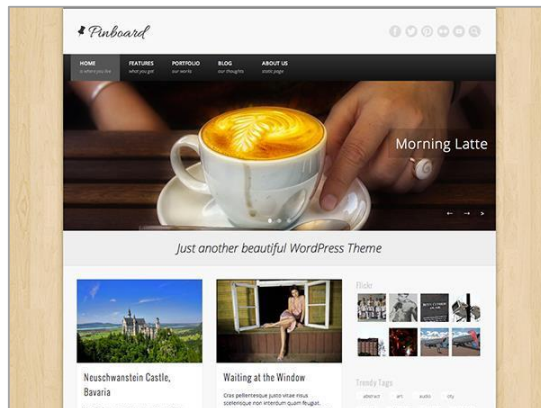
Pinboard

HOME
is where you live

FEATURES
what you get

PORTFOLIO
our works

BLOG
our thoughts

ABOUT US
static page

Morning Latte

Just another beautiful WordPress Theme

Flickr

Neuschwanstein Castle, Bavaria

Waiting at the Window

Trendy Tags

abstract art audio city